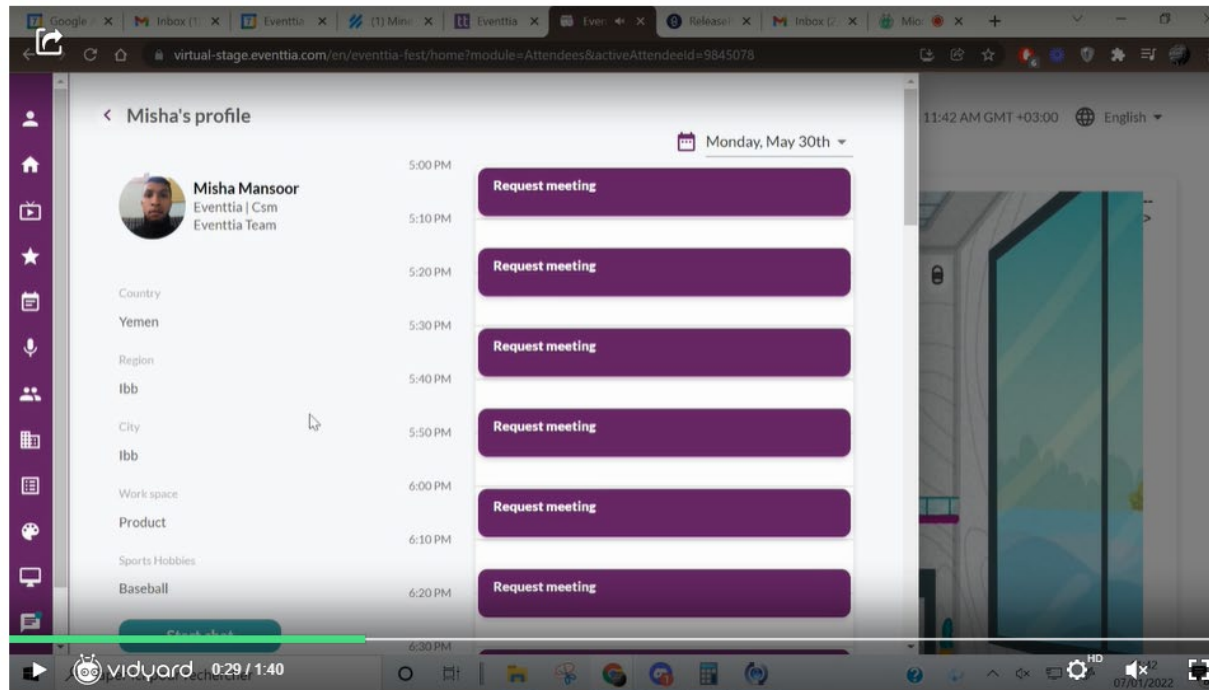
Google | Inbox | Eventtia | (1) Mine | Eventtia | Even | Release | Inbox | Mio

virtual-stage.eventtia.com/en/eventtia-fest/home?module=Attendees&activeAttendeeId=9845078

11:42 AM GMT +03:00 English

< Misha's profile

Monday, May 30th

Misha Mansoor
Eventtia | Csm
Eventtia Team

Country
Yemen

Region
Ibb

City
Ibb

Work space
Product

Sports Hobbies
Baseball

Start chat

5:00 PM
Request meeting
5:10 PM
5:20 PM
Request meeting
5:30 PM
Request meeting
5:40 PM
5:50 PM
Request meeting
6:00 PM
Request meeting
6:10 PM
6:20 PM
Request meeting
6:30 PM

vidyard 0:29 / 1:40

HD

07/01/2022